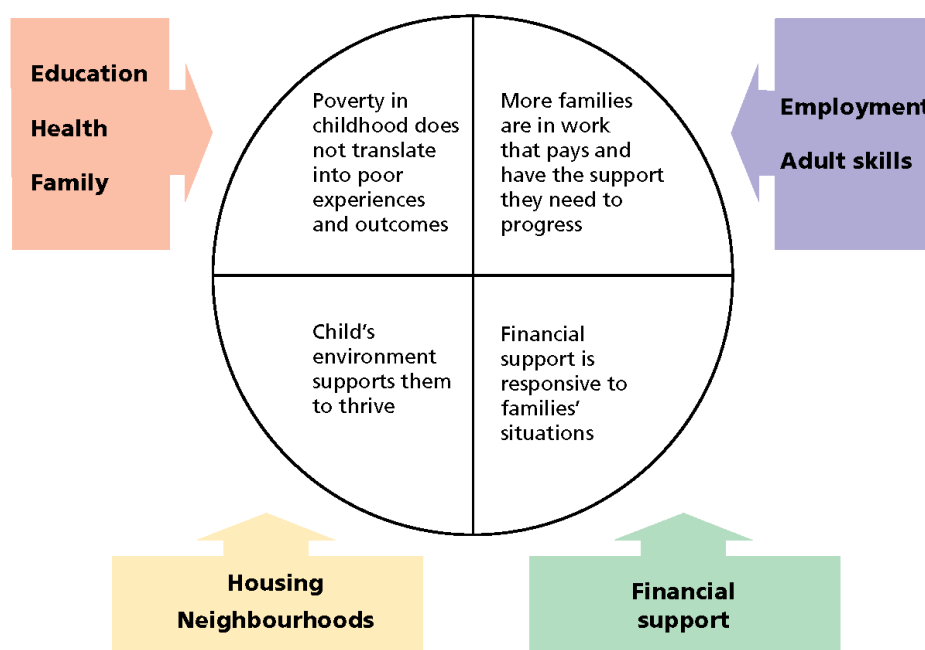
Education

Health

Family

Poverty in childhood does not translate into poor experiences and outcomes

More families are in work that pays and have the support they need to progress

Employment

Adult skills

Child's environment supports them to thrive

Financial support is responsive to families' situations

Housing

Neighbourhoods

Financial support